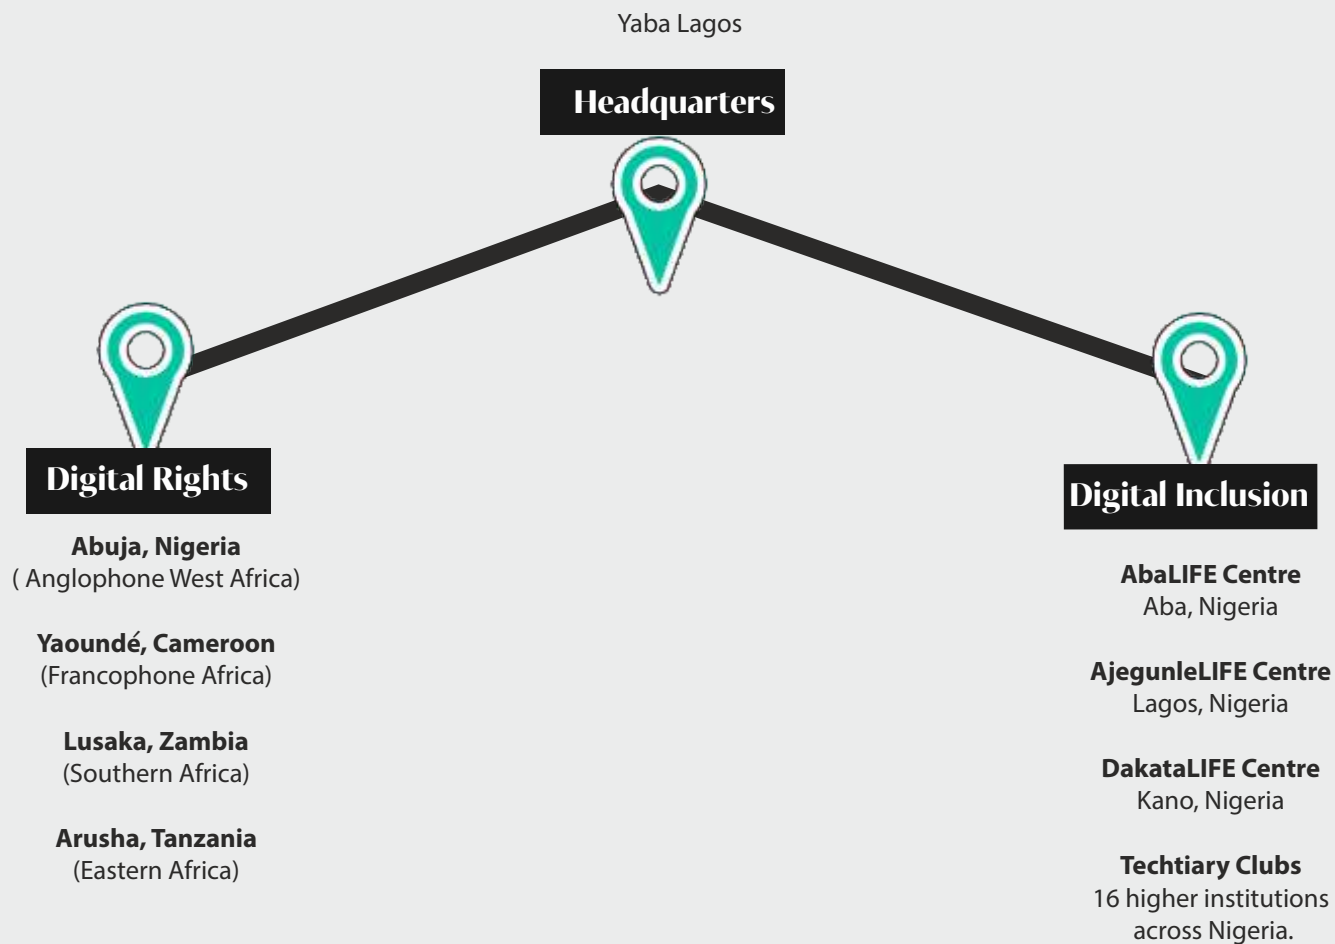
Yaba Lagos

Headquarters

Digital Rights

Abuja, Nigeria
( Anglophone West Africa)

Yaoundé, Cameroon
(Francophone Africa)

Lusaka, Zambia
(Southern Africa)

Arusha, Tanzania
(Eastern Africa)

Digital Inclusion

AbaLIFE Centre
Aba, Nigeria

AjegunleLIFE Centre
Lagos, Nigeria

DakataLIFE Centre
Kano, Nigeria

Techtiary Clubs
16 higher institutions across Nigeria.